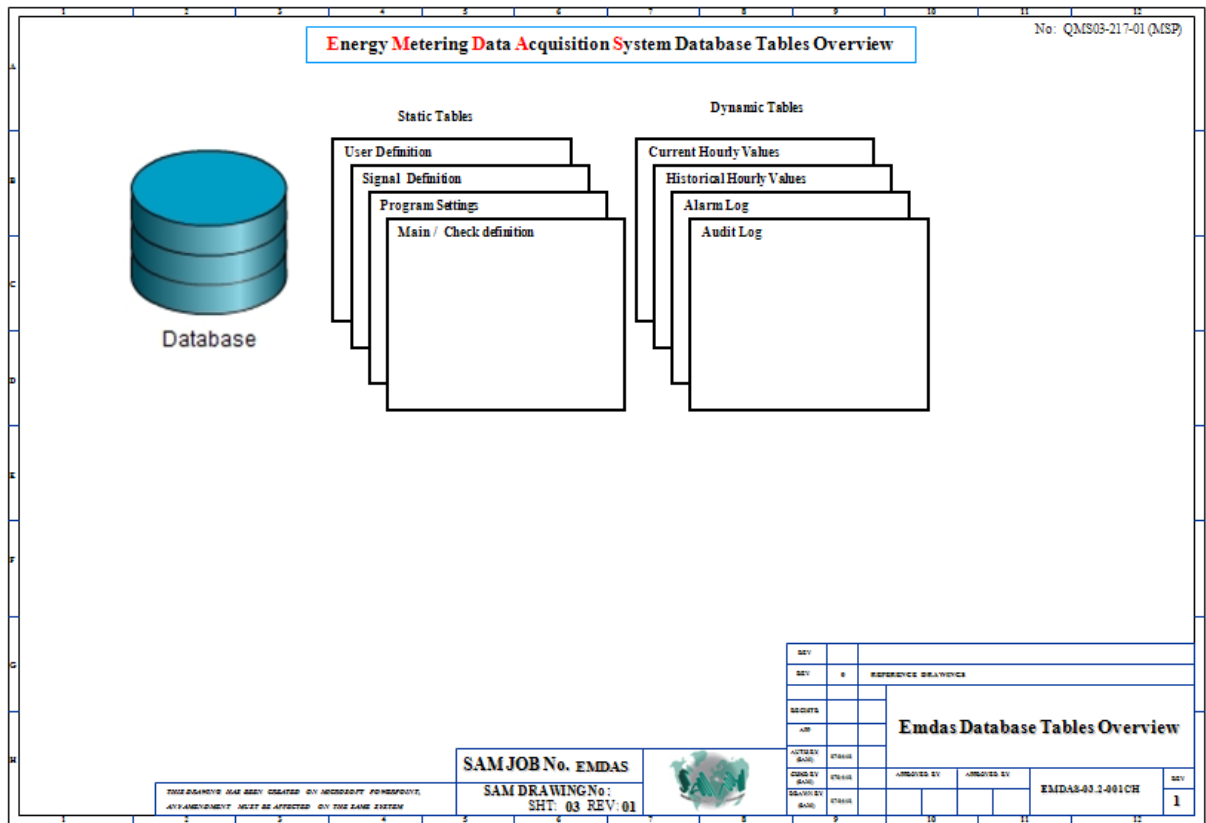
No: QMS03-217-01 (MSP)

Energy Metering Data Acquisition System Database Tables Overview

Static Tables

User Definition

Signal Definition

Program Settings

Main / Check definition

Dynamic Tables

Current Hourly Values

Historical Hourly Values

Alarm Log

Audit Log

Database

REV

REV 0 REFERENCE DRAWINGS

Emdas Database Tables Overview

SAM JOB No. EMDAS

SAM DRAWING No:
SHT: 03 REV: 01

THIS DRAWING HAS BEEN CREATED ON MICROSOFT POWERPOINT, ANY AMENDMENT MUST BE AFFECTED ON THE SAME SYSTEM

APPROVED BY

APPROVED BY

EMDAS-03.2-001CH

REV

1